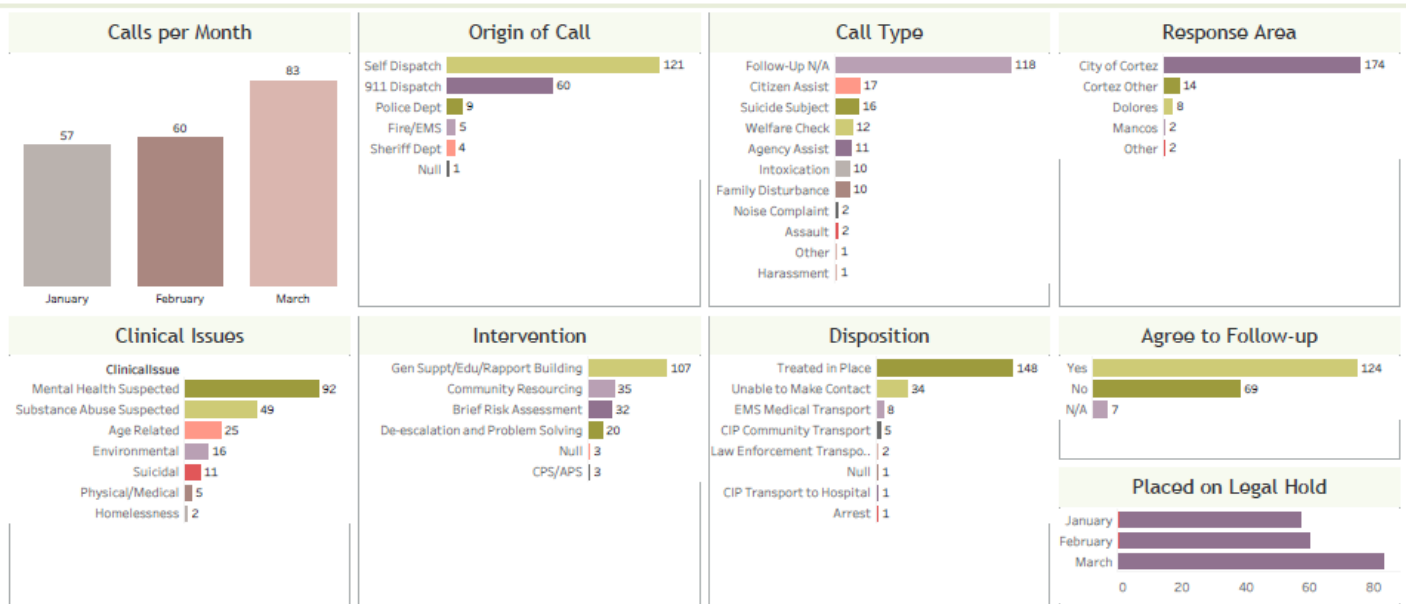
Calls per Month

57 60 83

January February March

Origin of Call

| | |
|---|---|
| Self Dispatch | 121 |
| 911 Dispatch | 60 |
| Police Dept | 9 |
| Fire/EMS | 5 |
| Sheriff Dept | 4 |
| Null | 1 |

Call Type

| | |
|---|---|
| Follow-Up N/A | 118 |
| Citizen Assist | 17 |
| Suicide Subject | 16 |
| Welfare Check | 12 |
| Agency Assist | 11 |
| Intoxication | 10 |
| Family Disturbance | 10 |
| Noise Complaint | 2 |
| Assault | 2 |
| Other | 1 |
| Harassment | 1 |

Response Area

| | |
|---|---|
| City of Cortez | 174 |
| Cortez Other | 14 |
| Dolores | 8 |
| Mancos | 2 |
| Other | 2 |

Clinical Issues

| ClinicalIssue | |
|---|---|
| Mental Health Suspected | 92 |
| Substance Abuse Suspected | 49 |
| Age Related | 25 |
| Environmental | 16 |
| Suicidal | 11 |
| Physical/Medical | 5 |
| Homelessness | 2 |

Intervention

| | |
|---|---|
| Gen Suppt/Edu/Rapport Building | 107 |
| Community Resourcing | 35 |
| Brief Risk Assessment | 32 |
| De-escalation and Problem Solving | 20 |
| Null | 3 |
| CPS/APS | 3 |

Disposition

| | |
|---|---|
| Treated in Place | 148 |
| Unable to Make Contact | 34 |
| EMS Medical Transport | 8 |
| CIP Community Transport | 5 |
| Law Enforcement Transpo.. | 2 |
| Null | 1 |
| CIP Transport to Hospital | 1 |
| Arrest | 1 |

Agree to Follow-up

| | |
|---|---|
| Yes | 124 |
| No | 69 |
| N/A | 7 |

Placed on Legal Hold

January
February
March

0 20 40 60 80